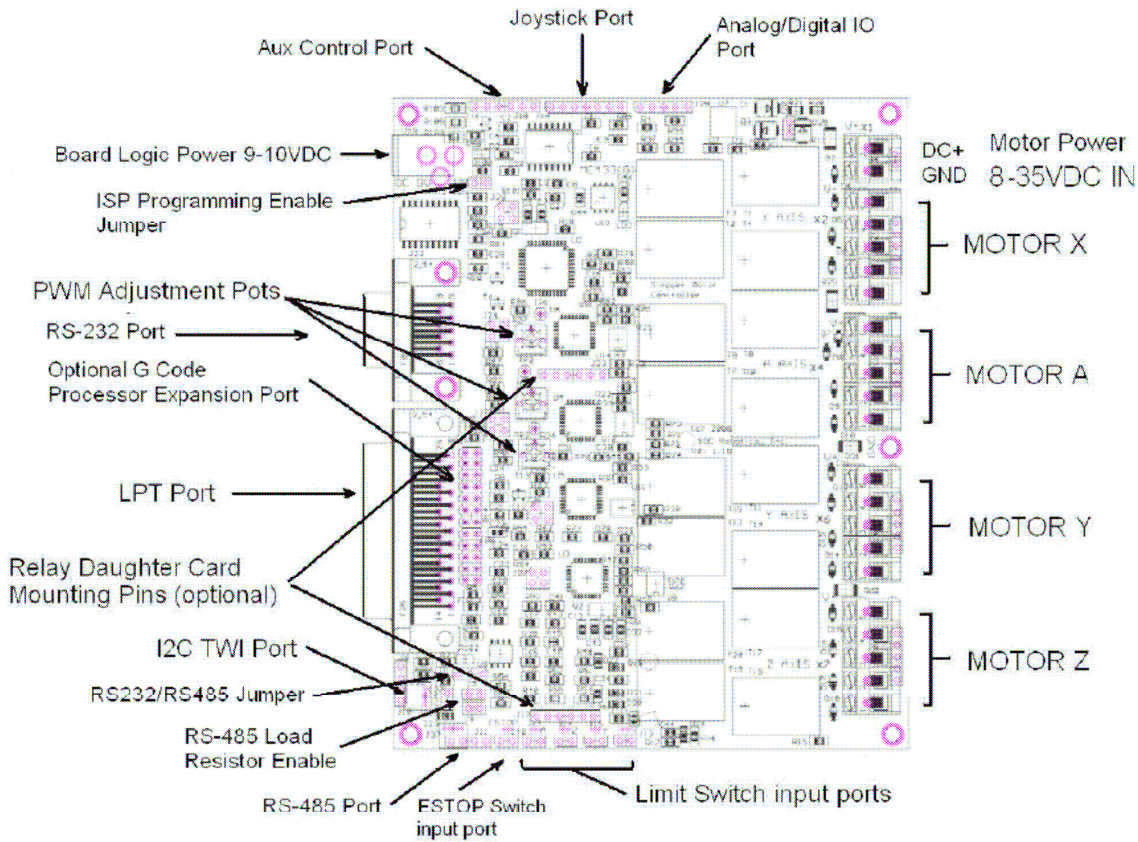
Joystick Port

Aux Control Port

Analog/Digital IO Port

Board Logic Power 9-10VDC

DC+
GND

Motor Power
8-35VDC IN

ISP Programming Enable Jumper

MOTOR X

PWM Adjustment Pots

RS-232 Port

Optional G Code Processor Expansion Port

MOTOR A

LPT Port

MOTOR Y

Relay Daughter Card Mounting Pins (optional)

I2C TWI Port

MOTOR Z

RS232/RS485 Jumper

RS-485 Load Resistor Enable

RS-485 Port

ESTOP Switch input port

Limit Switch input ports